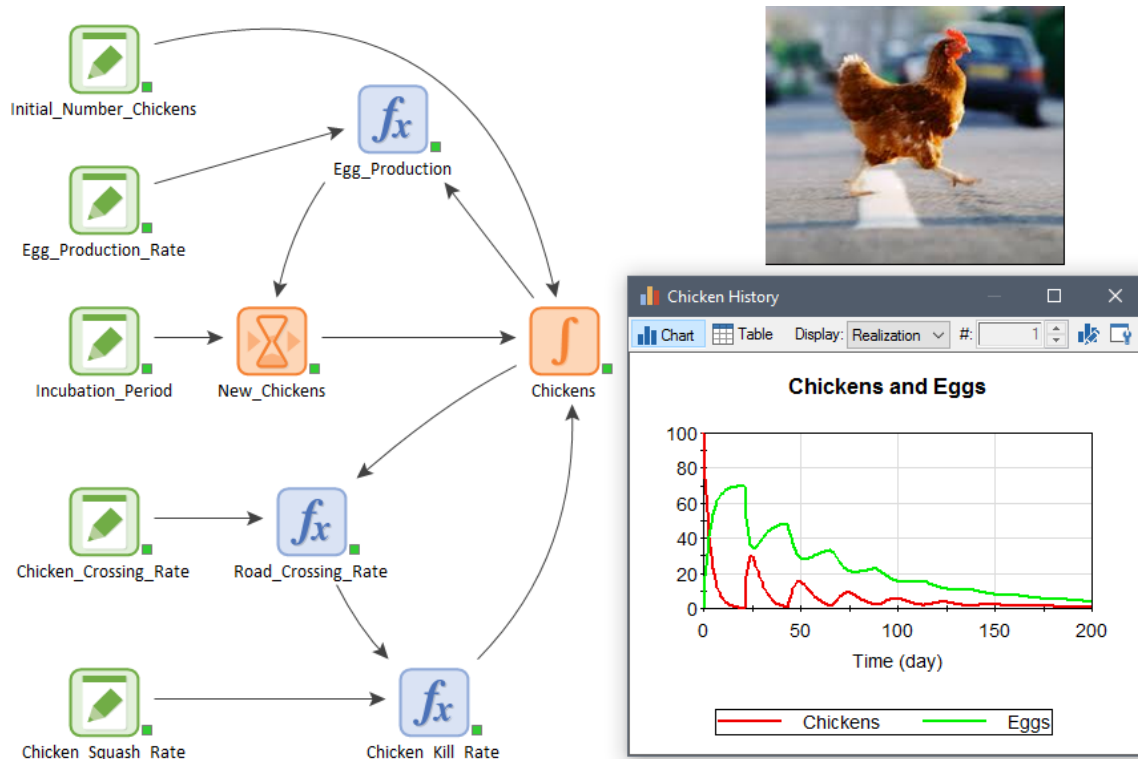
Initial_Number_Chickens

$f_x$

Egg_Production

Egg_Production_Rate

Incubation_Period

New_Chickens

$\int$

Chickens

Chicken_Crossing_Rate

$f_x$

Road_Crossing_Rate

Chicken_Squash_Rate

$f_x$

Chicken_Kill_Rate

Chicken History

Chart Table Display: Realization #: 1

Chickens and Eggs

100
80
60
40
20
0

0 50 100 150 200

Time (day)

Chickens Eggs